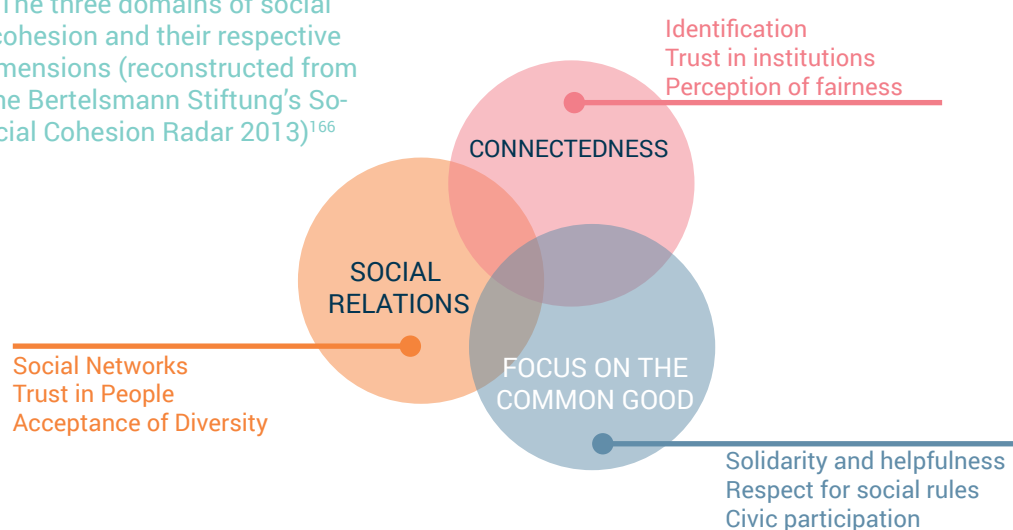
The three domains of social cohesion and their respective mensions (reconstructed from he Bertelsmann Stiftung's Social Cohesion Radar 2013)$^{166}$

Identification
Trust in institutions
Perception of fairness

CONNECTEDNESS

SOCIAL RELATIONS

Social Networks
Trust in People
Acceptance of Diversity

FOCUS ON THE COMMON GOOD

Solidarity and helpfulness
Respect for social rules
Civic participation